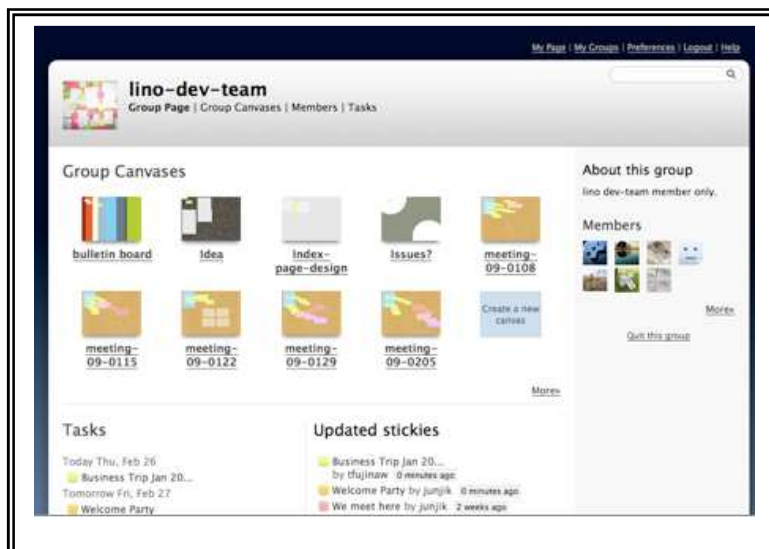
My Page | My Groups | Preferences | Logout | Help

lino-dev-team
Group Page | Group Canvases | Members | Tasks

Group Canvases

bulletin board
Idea
Index-page-design
Issues?
meeting-09-0108
meeting-09-0115
meeting-09-0122
meeting-09-0129
meeting-09-0205
Create a new canvas

More»

About this group
lino dev-team member only.

Members

More»

Quit this group

Tasks

Today Thu, Feb 26
Business Trip Jan 20...
Tomorrow Fri, Feb 27
Welcome Party

Updated stickies

Business Trip Jan 20... by tfujinaw 0 minutes ago
Welcome Party by junjik 0 minutes ago
We meet here by junjik 2 weeks ago